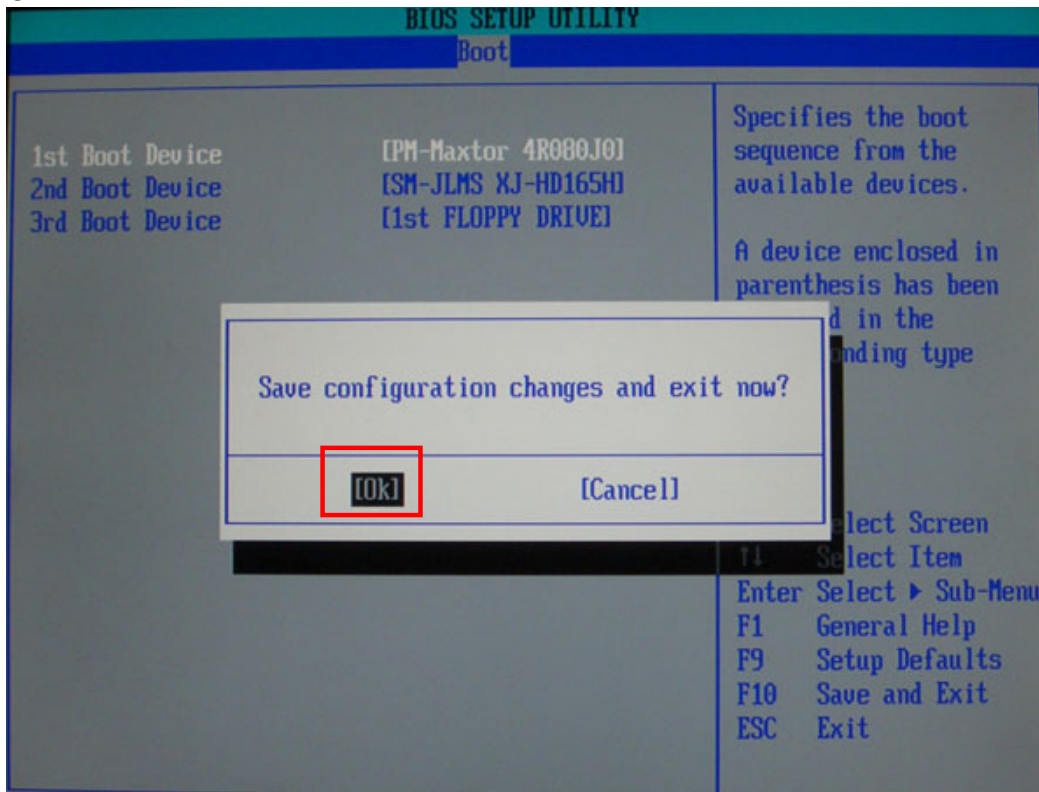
BIOS SETUP UTILITY
Boot

1st Boot Device [PM-Maxtor 4R080J0]
2nd Boot Device [SM-JLMS XJ-HD165H]
3rd Boot Device [1st FLOPPY DRIVE]

Specifies the boot sequence from the available devices.

A device enclosed in parenthesis has been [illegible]d in the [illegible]nding type

Save configuration changes and exit now?

[Ok] [Cancel]

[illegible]lect Screen
↑↓ Se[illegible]lect Item
Enter Select ▶ Sub-Menu
F1 General Help
F9 Setup Defaults
F10 Save and Exit
ESC Exit